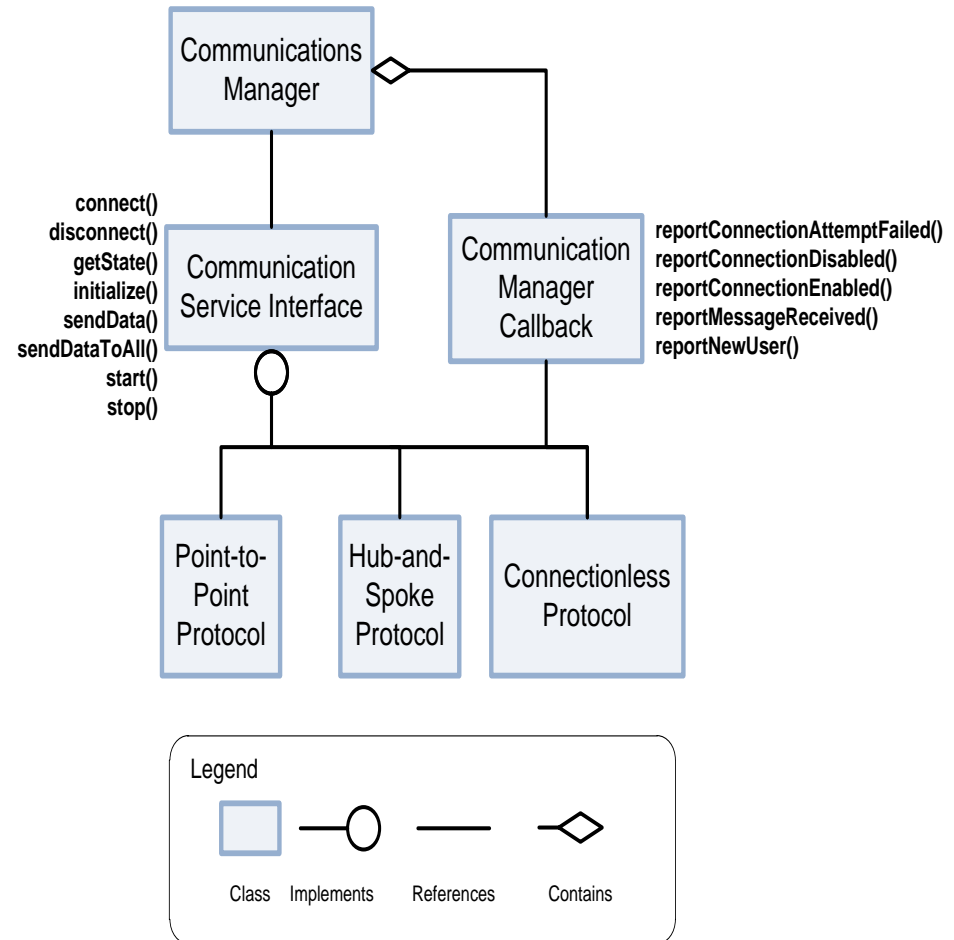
Communications Manager

connect()
disconnect()
getState()
initialize()
sendData()
sendDataToAll()
start()
stop()

Communication Service Interface

Communication Manager Callback

reportConnectionAttemptFailed()
reportConnectionDisabled()
reportConnectionEnabled()
reportMessageReceived()
reportNewUser()

Point-to-Point Protocol

Hub-and-Spoke Protocol

Connectionless Protocol

Legend

Class

Implements

References

Contains